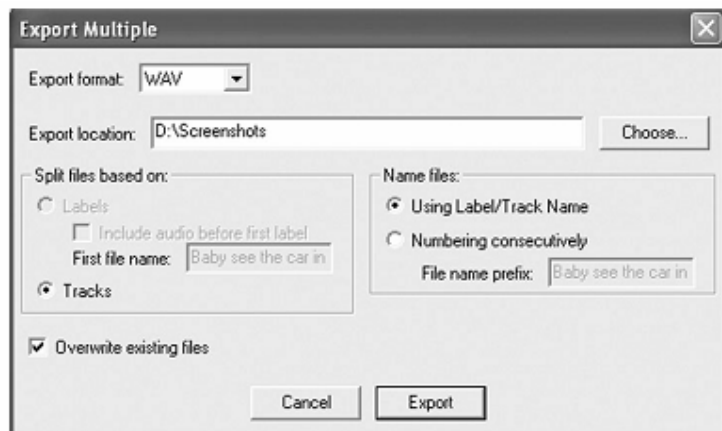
Export Multiple

Export format: WAV

Export location: D:\Screenshots

Choose...

Split files based on:

Labels

Include audio before first label

First file name: Baby see the car in

Tracks

Name files:

Using Label/Track Name

Numbering consecutively

File name prefix: Baby see the car in

Overwrite existing files

Cancel

Export